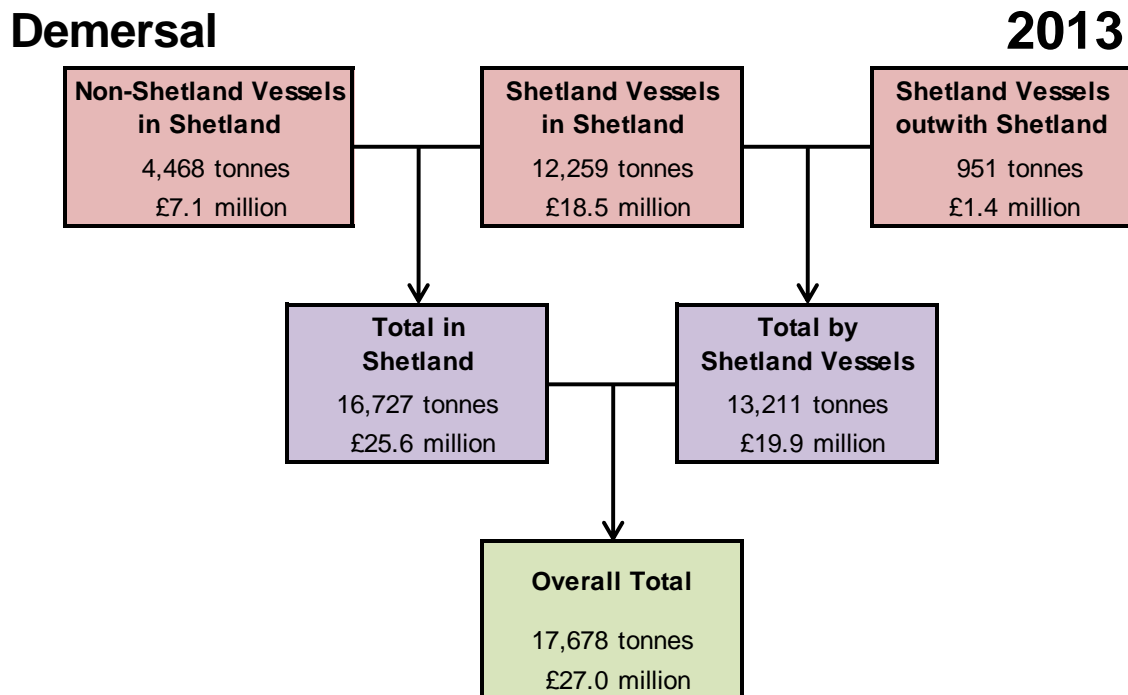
Demersal

2013

Non-Shetland Vessels in Shetland
4,468 tonnes
£7.1 million

Shetland Vessels in Shetland
12,259 tonnes
£18.5 million

Shetland Vessels outwith Shetland
951 tonnes
£1.4 million

Total in Shetland
16,727 tonnes
£25.6 million

Total by Shetland Vessels
13,211 tonnes
£19.9 million

Overall Total
17,678 tonnes
£27.0 million